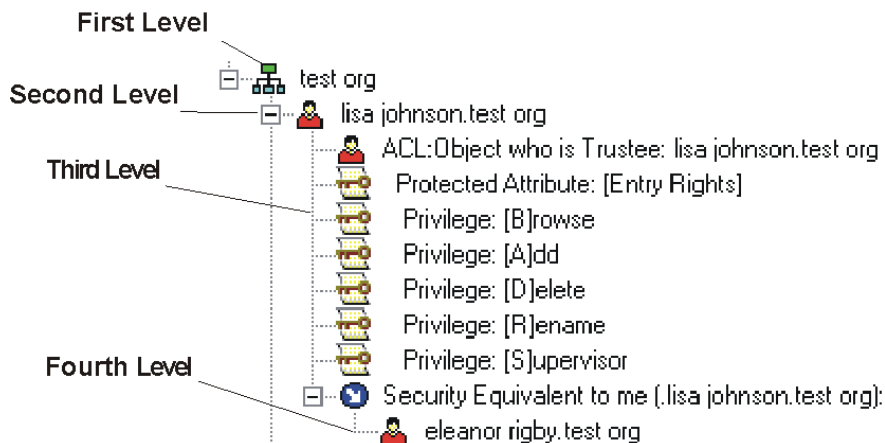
First Level

test org

Second Level

lisa johnson.test org

ACL:Object who is Trustee: lisa johnson.test org

Third Level

Protected Attribute: [Entry Rights]

Privilege: [B]rowse

Privilege: [A]dd

Privilege: [D]elete

Privilege: [R]ename

Privilege: [S]upervisor

Fourth Level

Security Equivalent to me (.lisa johnson.test org):

eleanor rigby.test org